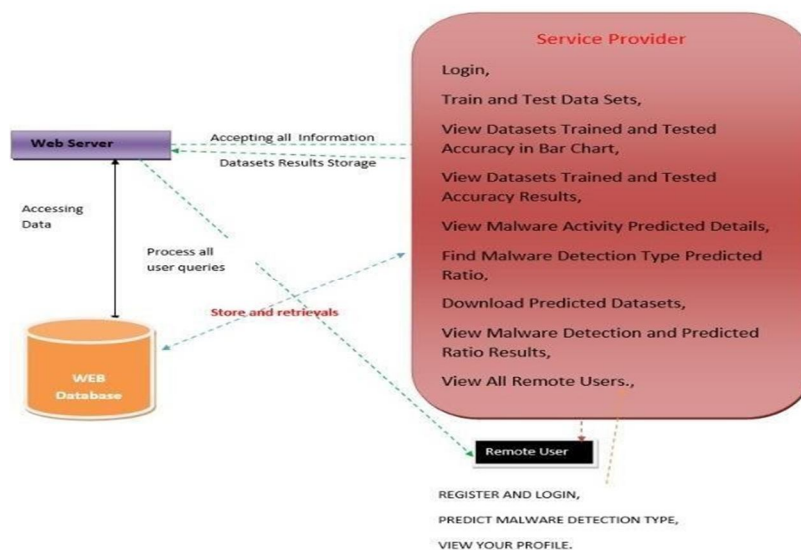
Service Provider

Login,

Train and Test Data Sets,

View Datasets Trained and Tested Accuracy in Bar Chart,

View Datasets Trained and Tested Accuracy Results,

View Malware Activity Predicted Details,

Find Malware Detection Type Predicted Ratio,

Download Predicted Datasets,

View Malware Detection and Predicted Ratio Results,

View All Remote Users.,

Web Server

Accepting all Information

Datasets Results Storage

Accessing Data

Process all user queries

Store and retrievals

WEB Database

Remote User

REGISTER AND LOGIN,

PREDICT MALWARE DETECTION TYPE,

VIEW YOUR PROFILE.